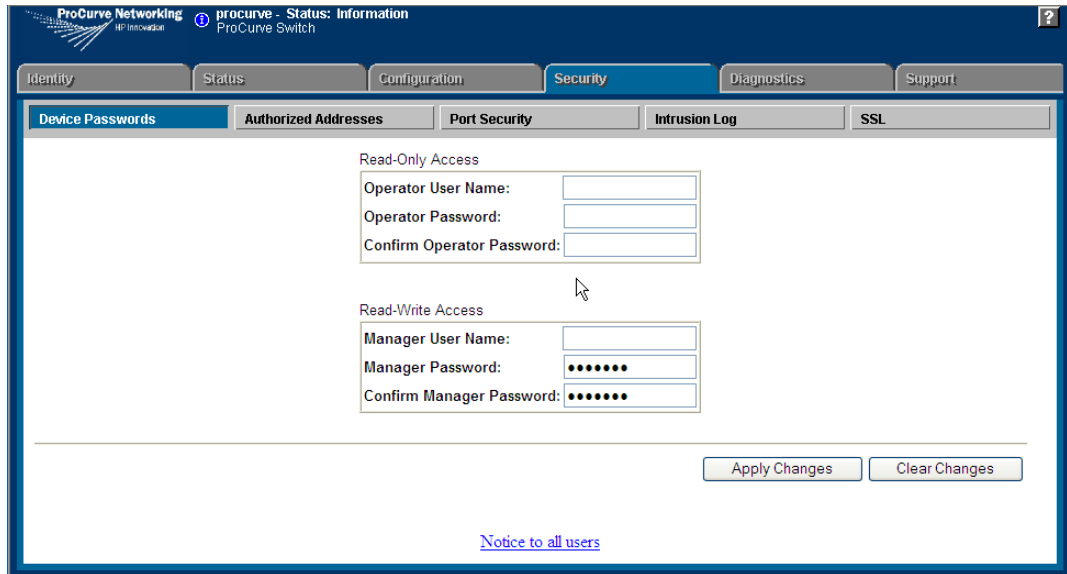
ProCurve Networking
HP Innovation
procurve - Status: Information
ProCurve Switch
?

Identity | Status | Configuration | Security | Diagnostics | Support

Device Passwords | Authorized Addresses | Port Security | Intrusion Log | SSL

Read-Only Access

Operator User Name:
Operator Password:
Confirm Operator Password:

Read-Write Access

Manager User Name:
Manager Password: •••••••
Confirm Manager Password: •••••••

Apply Changes
Clear Changes

Notice to all users